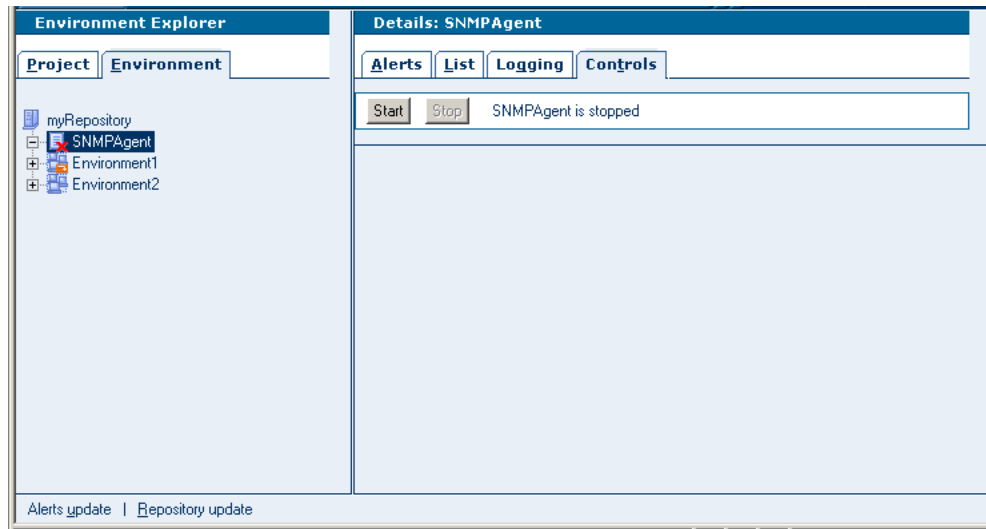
Environment Explorer

Project | Environment

myRepository
SNMPAgent
Environment1
Environment2

Details: SNMPAgent

Alerts | List | Logging | Controls

Start | Stop | SNMPAgent is stopped

Alerts update | Repository update